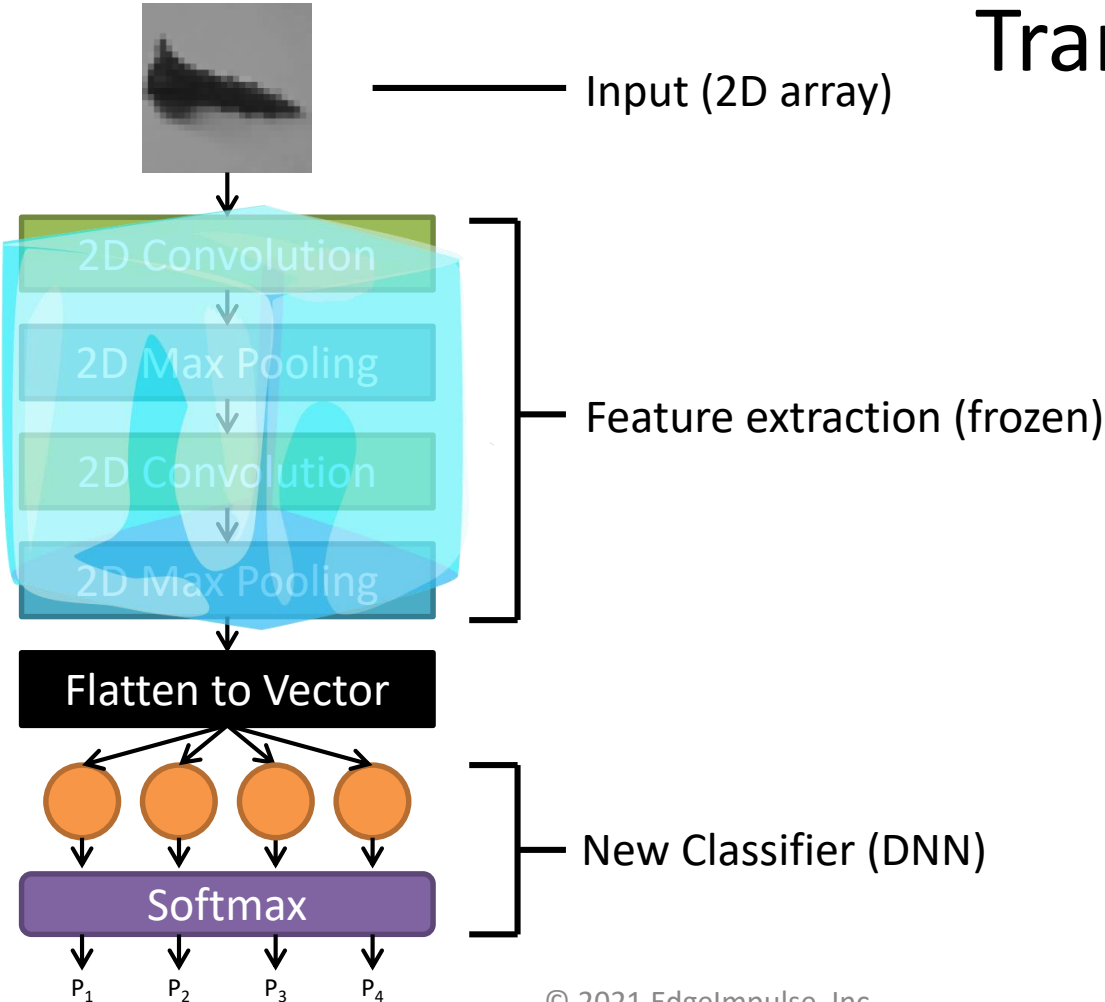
Tra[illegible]

Input (2D array)

2D Convolution

2D Max Pooling

2D Convolution

2D Max Pooling

Feature extraction (frozen)

Flatten to Vector

Softmax

New Classifier (DNN)

$P_1$ $P_2$ $P_3$ $P_4$

© 2021 EdgeImpulse, Inc.